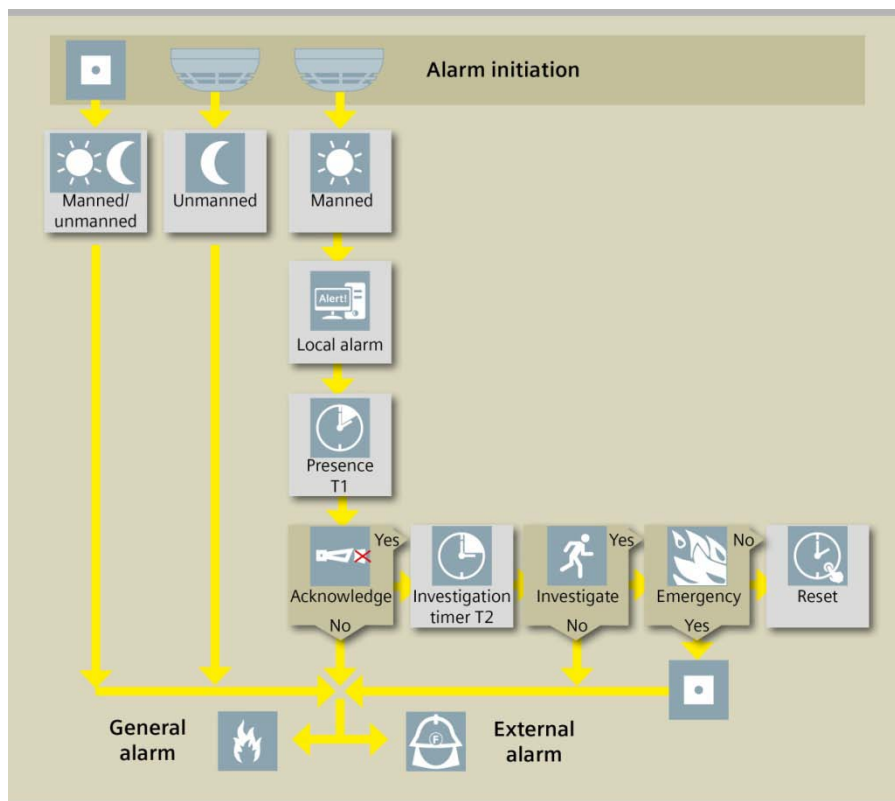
Alarm initiation

Manned/ unmanned

Unmanned

Manned

Alert!

Local alarm

Presence T1

Yes

Acknowledge

No

Investigation timer T2

Yes

Investigate

No

No

Emergency

Yes

Reset

General alarm

F

External alarm